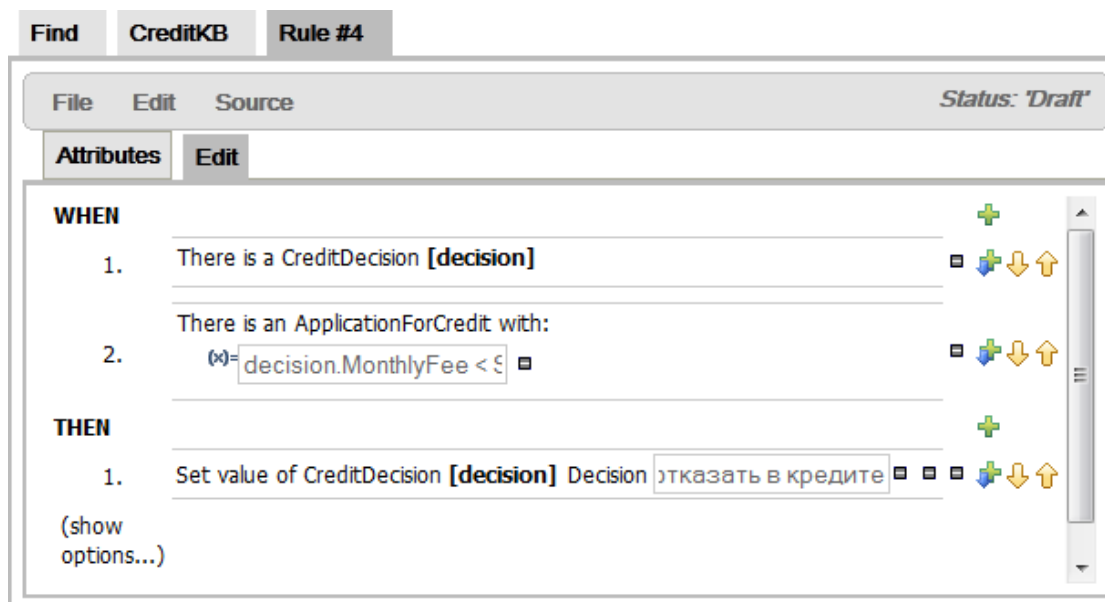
Find CreditKB Rule #4

File Edit Source

Status: 'Draft'

Attributes Edit

WHEN

1. There is a CreditDecision **[decision]**

2. There is an ApplicationForCredit with:
(x)= decision.MonthlyFee < $

THEN

1. Set value of CreditDecision **[decision]** Decision отказать в кредите

(show options...)